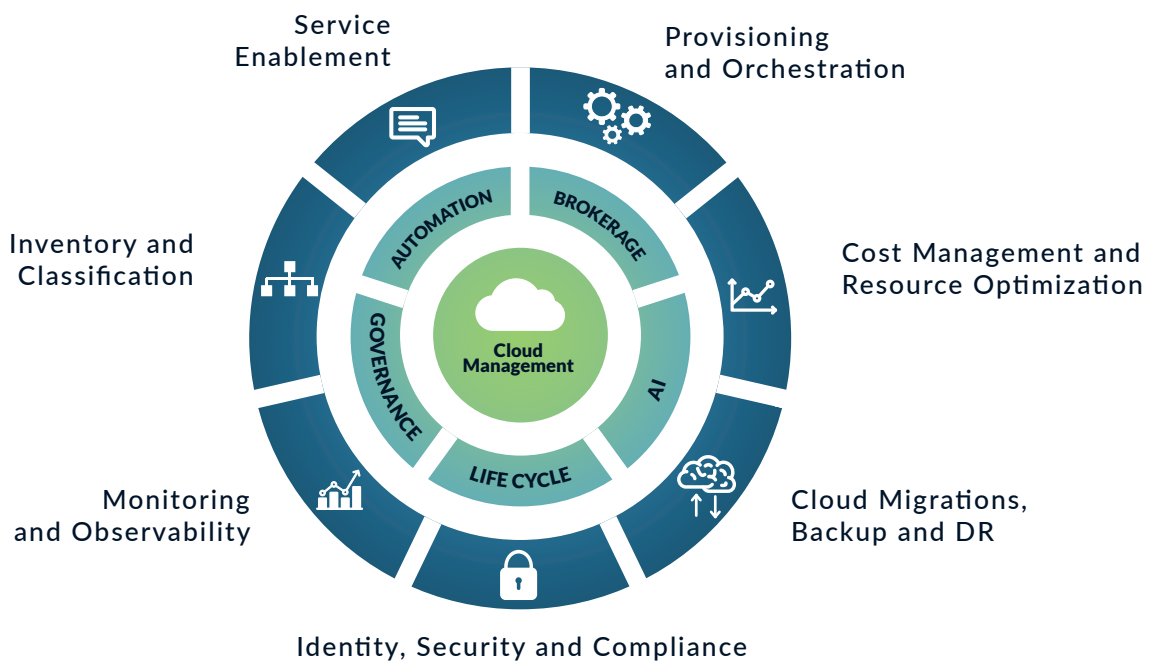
Service Enablement

Provisioning and Orchestration

Inventory and Classification

Cost Management and Resource Optimization

AUTOMATION

BROKERAGE

GOVERNANCE

Cloud Management

AI

LIFE CYCLE

Monitoring and Observability

Cloud Migrations, Backup and DR

Identity, Security and Compliance